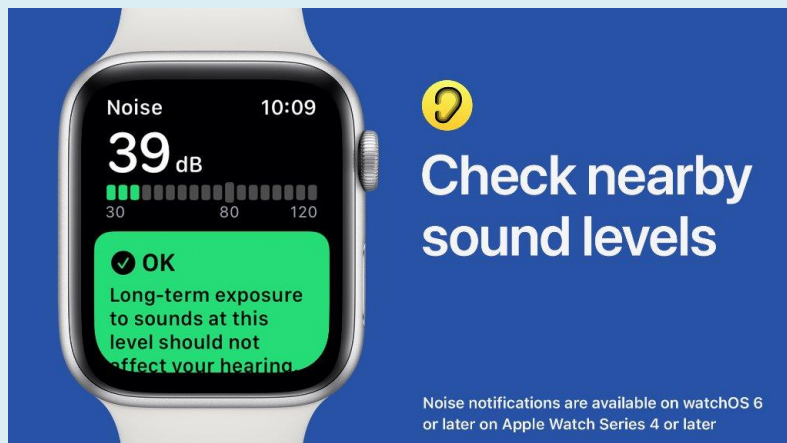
Noise 10:09

39 dB

30 80 120

OK

Long-term exposure to sounds at this level should not affect your hearing.

Check nearby sound levels

Noise notifications are available on watchOS 6 or later on Apple Watch Series 4 or later